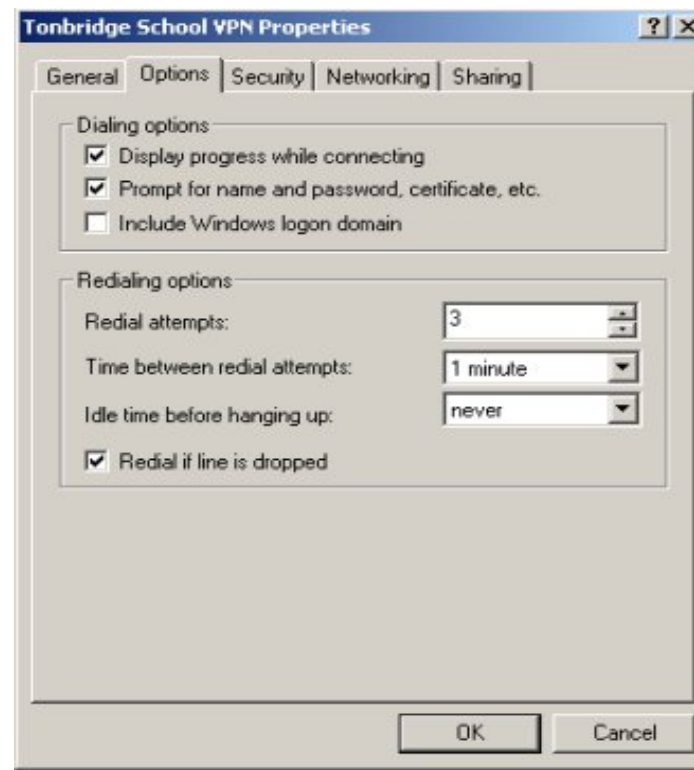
Tonbridge School VPN Properties

?

General Options Security Networking Sharing

Dialing options

Display progress while connecting

Prompt for name and password, certificate, etc.

Include Windows logon domain

Redialing options

Redial attempts: 3

Time between redial attempts: 1 minute

Idle time before hanging up: never

Redial if line is dropped

OK Cancel